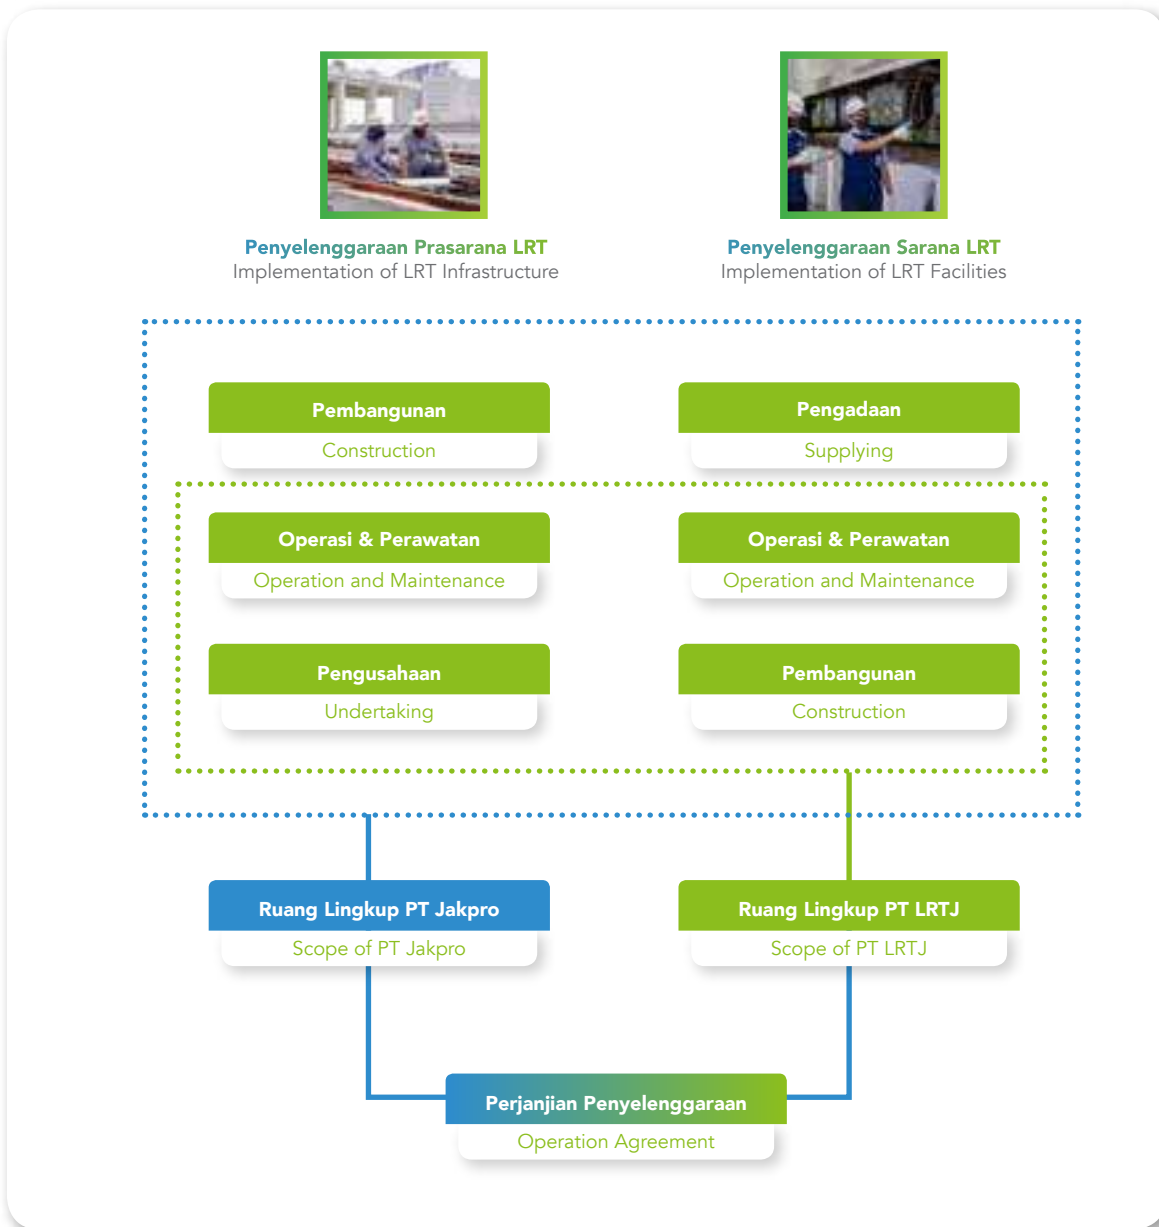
Penyelenggaraan Prasarana LRT
Implementation of LRT Infrastructure

Penyelenggaraan Sarana LRT
Implementation of LRT Facilities

Pembangunan
Construction

Pengadaan
Supplying

Operasi & Perawatan
Operation and Maintenance

Operasi & Perawatan
Operation and Maintenance

Pengusahaan
Undertaking

Pembangunan
Construction

Ruang Lingkup PT Jakpro
Scope of PT Jakpro

Ruang Lingkup PT LRTJ
Scope of PT LRTJ

Perjanjian Penyelenggaraan
Operation Agreement